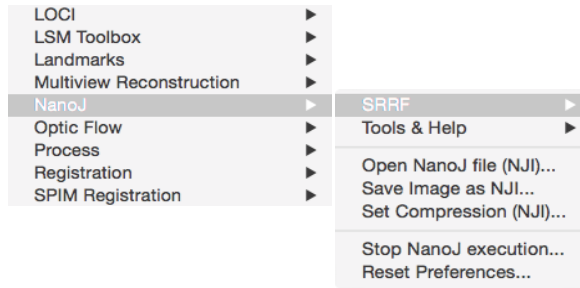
LOCI
LSM Toolbox
Landmarks
Multiview Reconstruction
NanoJ
Optic Flow
Process
Registration
SPIM Registration

SRRF
Tools & Help

Open NanoJ file (NJI)...
Save Image as NJI...
Set Compression (NJI)...

Stop NanoJ execution...
Reset Preferences...